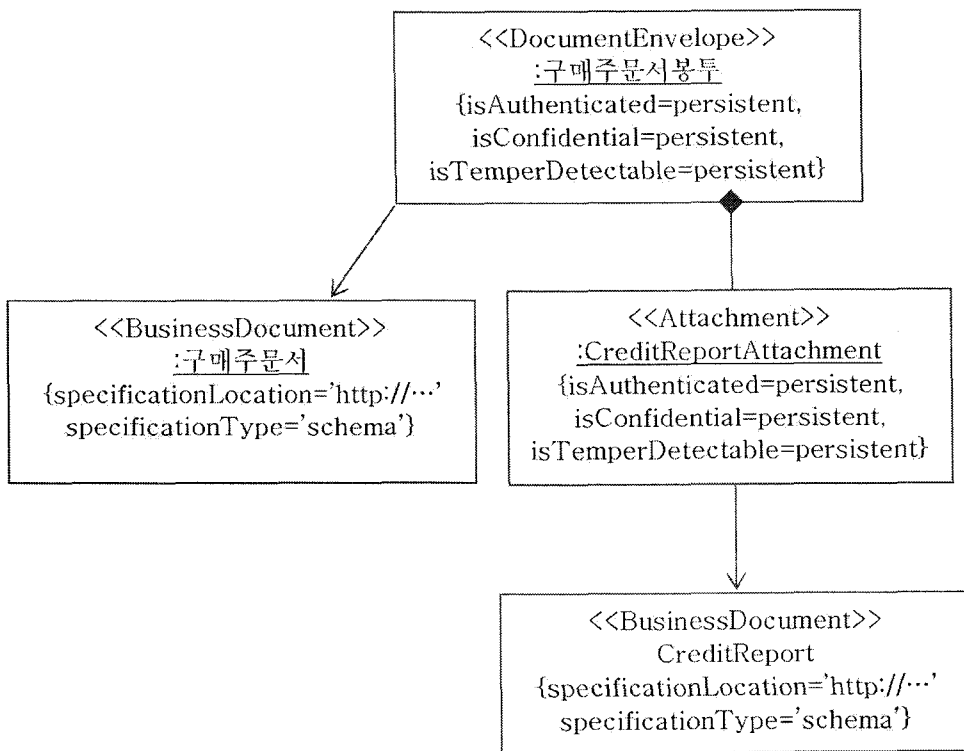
<<DocumentEnvelope>>
:구매주문서봉투
{isAuthenticated=persistent, isConfidential=persistent, isTemperDetectable=persistent}

<<BusinessDocument>>
:구매주문서
{specificationLocation='http://…' specificationType='schema'}

<<Attachment>>
:CreditReportAttachment
{isAuthenticated=persistent, isConfidential=persistent, isTemperDetectable=persistent}

<<BusinessDocument>>
CreditReport
{specificationLocation='http://…' specificationType='schema'}